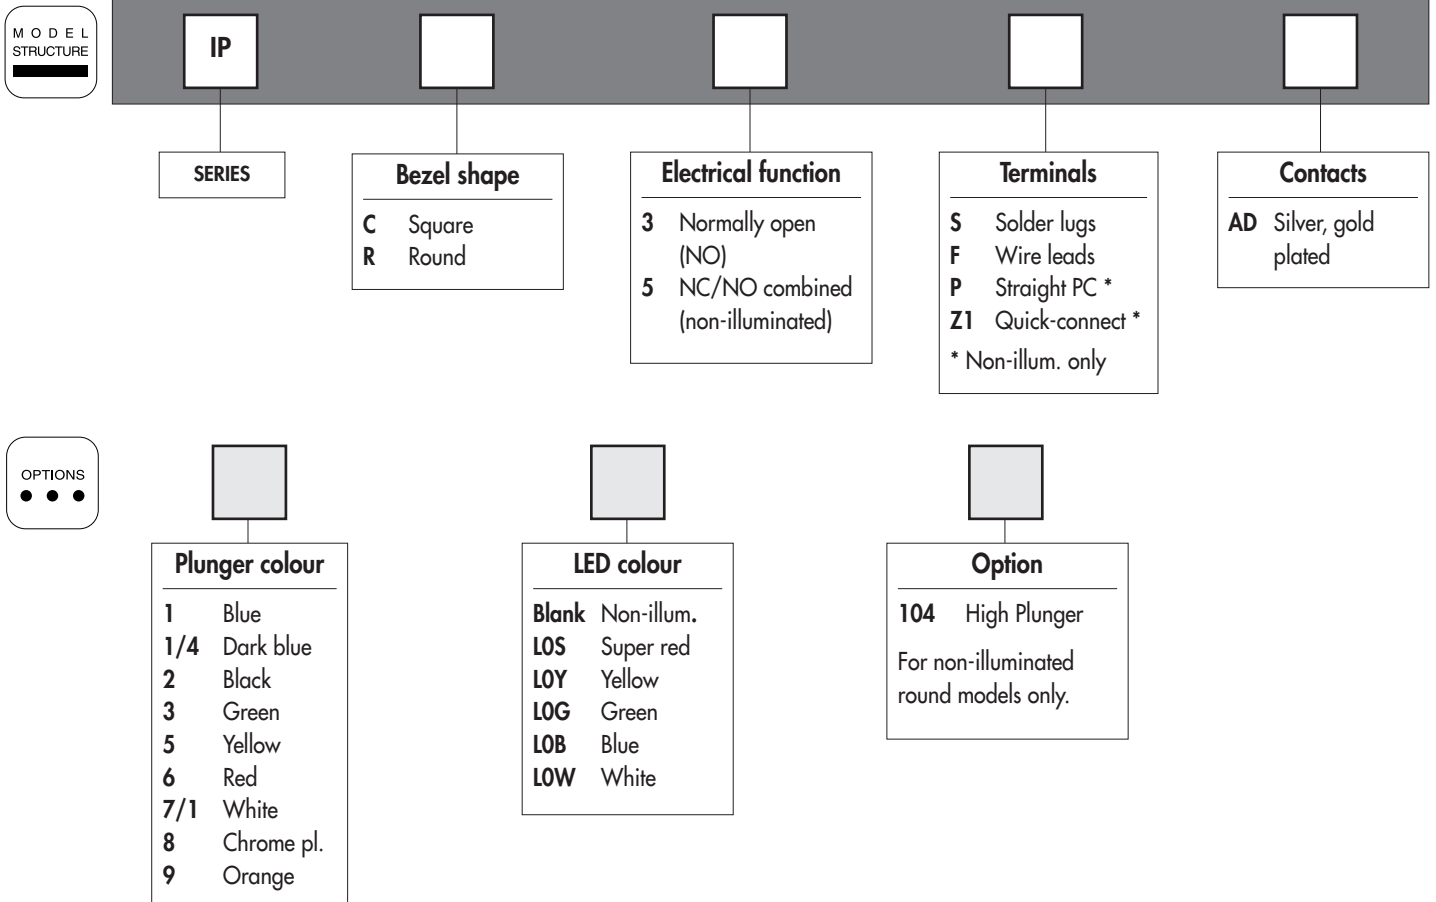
MODEL STRUCTURE

IP

SERIES

Bezel shape
C Square
R Round

Electrical function
3 Normally open (NO)
5 NC/NO combined (non-illuminated)

Terminals
S Solder lugs
F Wire leads
P Straight PC *
Z1 Quick-connect *
* Non-illum. only

Contacts
AD Silver, gold plated

OPTIONS

Plunger colour
1 Blue
1/4 Dark blue
2 Black
3 Green
5 Yellow
6 Red
7/1 White
8 Chrome pl.
9 Orange

LED colour
Blank Non-illum.
L0S Super red
L0Y Yellow
L0G Green
L0B Blue
L0W White

Option
104 High Plunger
For non-illuminated round models only.